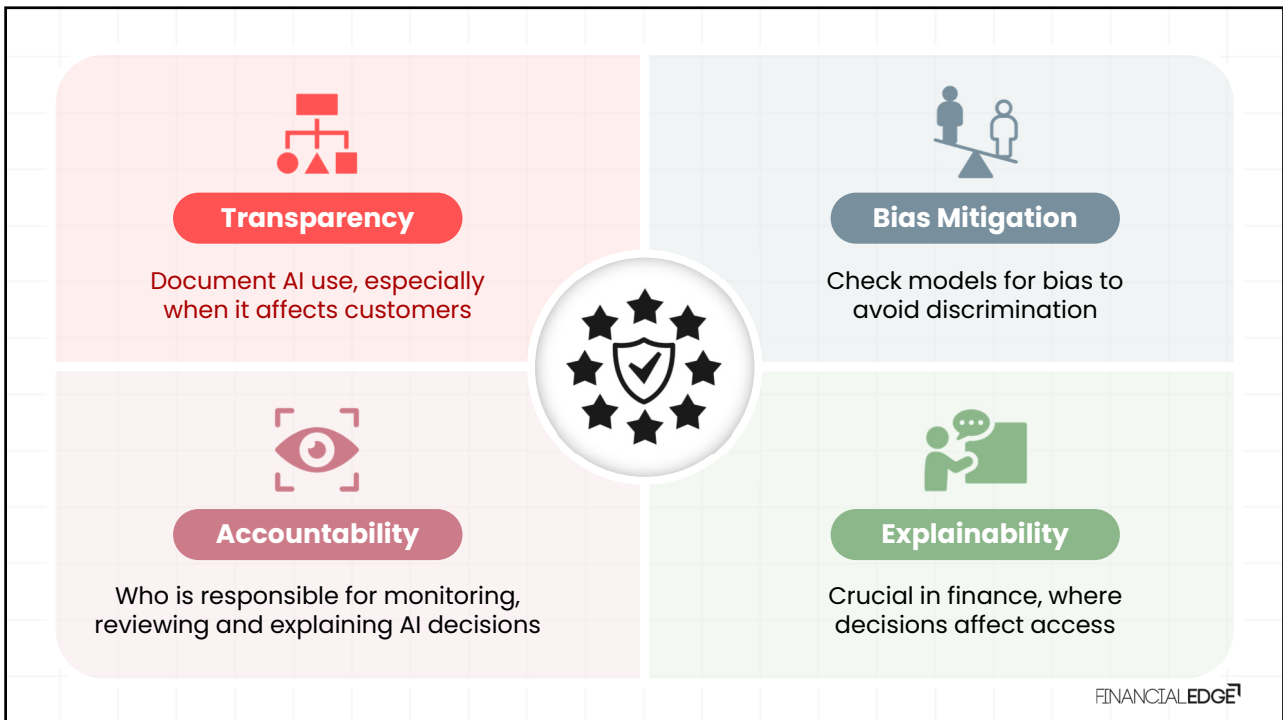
Transparency

Document AI use, especially when it affects customers

Bias Mitigation

Check models for bias to avoid discrimination

Accountability

Who is responsible for monitoring, reviewing and explaining AI decisions

Explainability

Crucial in finance, where decisions affect access

FINANCIALEDGE